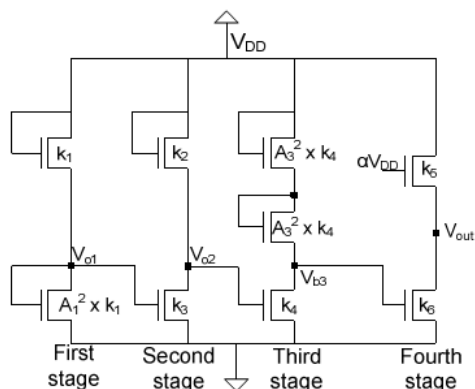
$V_{DD}$

$k_1$

$k_2$

$A_3^2 \times k_4$

$\alpha V_{DD}$

$k_5$

$A_3^2 \times k_4$

$V_{out}$

$V_{o1}$

$V_{o2}$

$V_{b3}$

$A_1^2 \times k_1$

$k_3$

$k_4$

$k_6$

First stage

Second stage

Third stage

Fourth stage